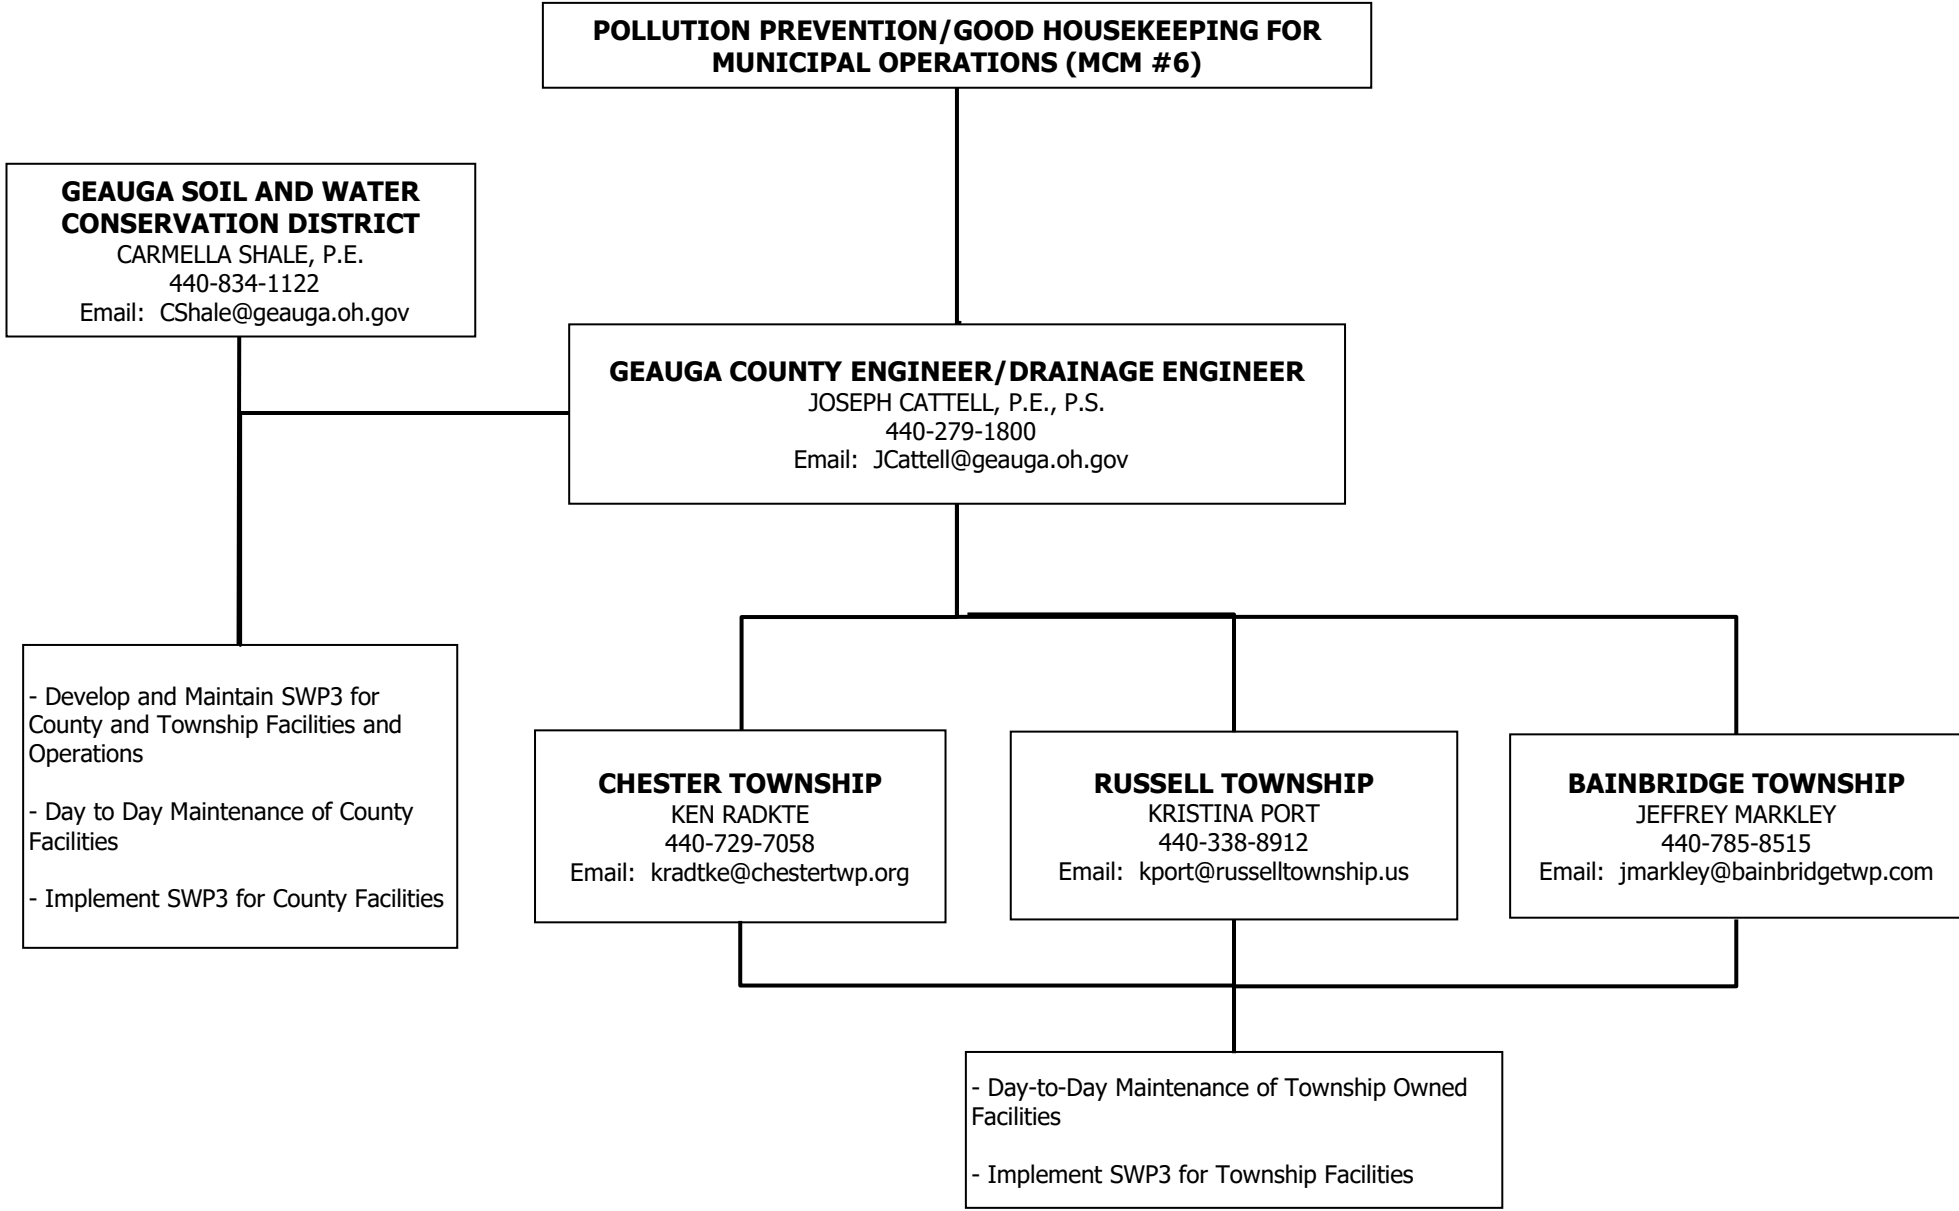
POLLUTION PREVENTION/GOOD HOUSEKEEPING FOR MUNICIPAL OPERATIONS (MCM #6)

GEAUGA SOIL AND WATER CONSERVATION DISTRICT
CARMELLA SHALE, P.E.
440-834-1122
Email: CShale@geauga.oh.gov

GEAUGA COUNTY ENGINEER/DRAINAGE ENGINEER
JOSEPH CATTELL, P.E., P.S.
440-279-1800
Email: JCattell@geauga.oh.gov

- Develop and Maintain SWP3 for County and Township Facilities and Operations

- Day to Day Maintenance of County Facilities

- Implement SWP3 for County Facilities

CHESTER TOWNSHIP
KEN RADKTE
440-729-7058
Email: kradtke@chestertwp.org

RUSSELL TOWNSHIP
KRISTINA PORT
440-338-8912
Email: kport@russelltownship.us

BAINBRIDGE TOWNSHIP
JEFFREY MARKLEY
440-785-8515
Email: jmarkley@bainbridgetwp.com

- Day-to-Day Maintenance of Township Owned Facilities

- Implement SWP3 for Township Facilities